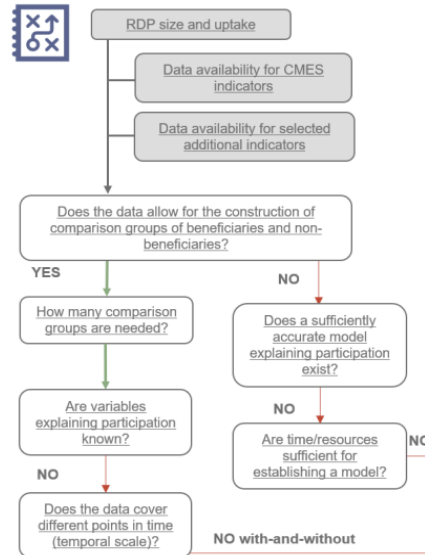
RDP size and uptake

Data availability for CMES indicators

Data availability for selected additional indicators

Does the data allow for the construction of comparison groups of beneficiaries and non-beneficiaries?

YES

NO

How many comparison groups are needed?

Does a sufficiently accurate model explaining participation exist?

Are variables explaining participation known?

NO

Are time/resources sufficient for establishing a model?

NO

NO

Does the data cover different points in time (temporal scale)?

NO with-and-without